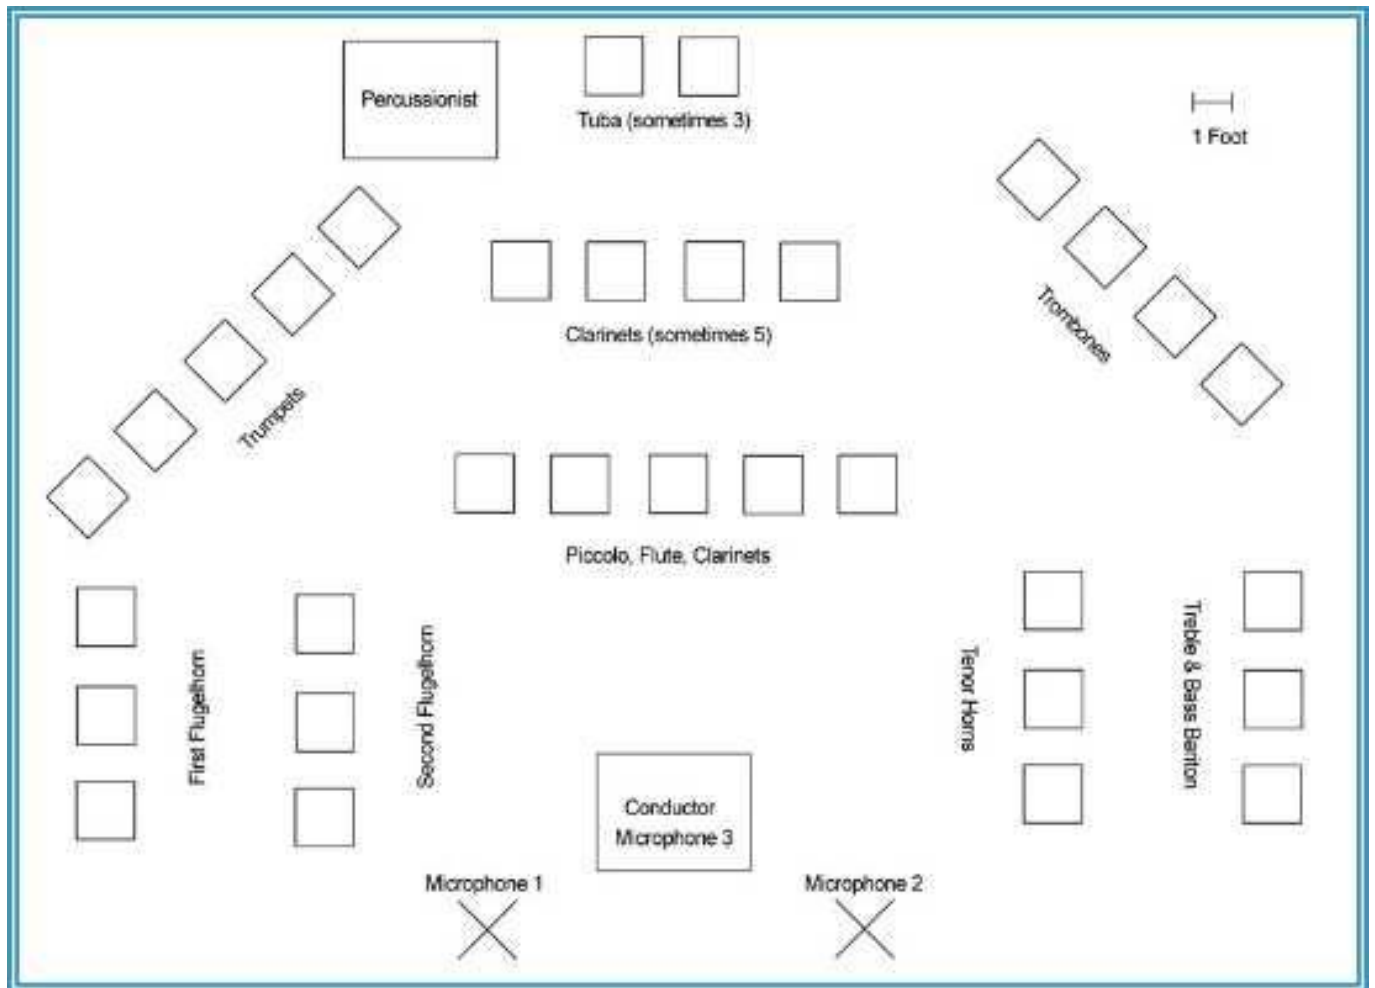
Percussionist

Tuba (sometimes 3)

1 Foot

Trombones

Clarinets (sometimes 5)

Trumpets

Piccolo, Flute, Clarinets

First Flugelhorn

Second Flugelhorn

Tenor Horns

Treble & Bass Bariton

Conductor
Microphone 3

Microphone 1

Microphone 2